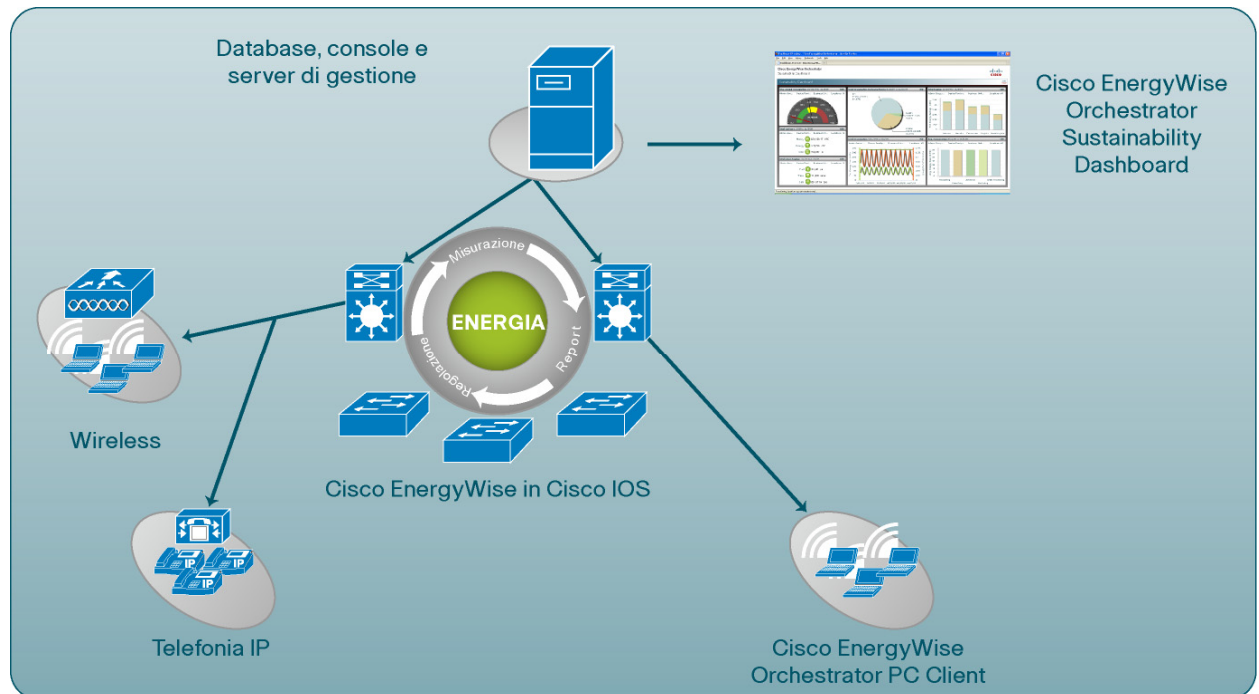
Database, console e server di gestione

Cisco EnergyWise Orchestrator Sustainability Dashboard

Misurazione

ENERGIA

Report

Regolazione

Wireless

Cisco EnergyWise in Cisco IOS

IP

IP

IP

Telefonia IP

Cisco EnergyWise Orchestrator PC Client